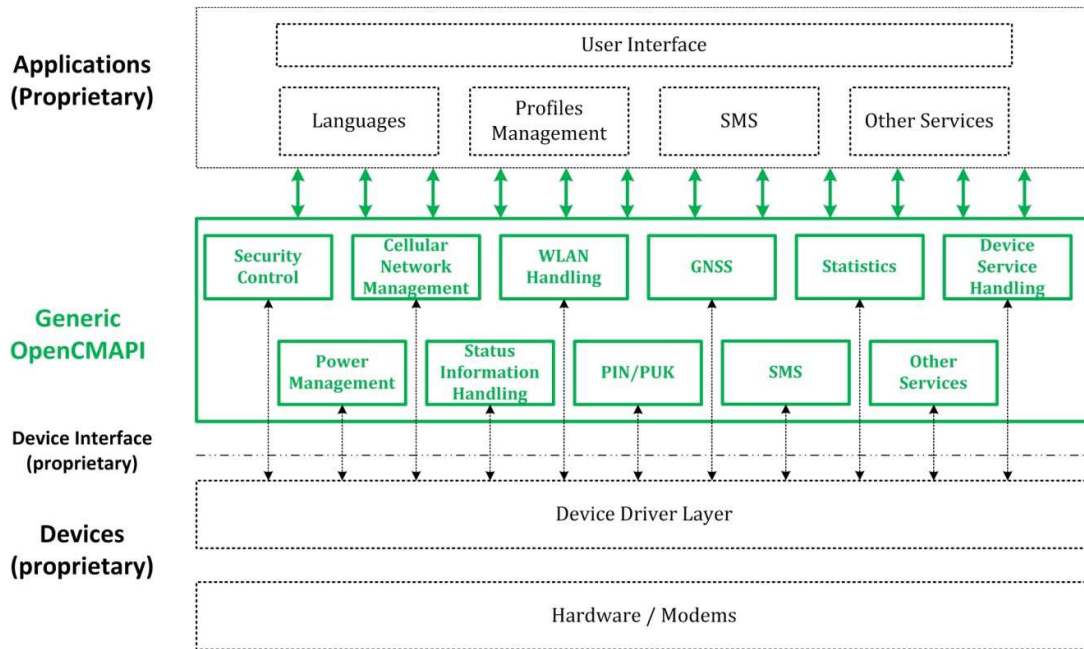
Applications (Proprietary)

User Interface

Languages

Profiles Management

SMS

Other Services

Generic OpenCMAPI

Security Control

Cellular Network Management

WLAN Handling

GNSS

Statistics

Device Service Handling

Power Management

Status Information Handling

PIN/PUK

SMS

Other Services

Device Interface (proprietary)

Devices (proprietary)

Device Driver Layer

Hardware / Modems